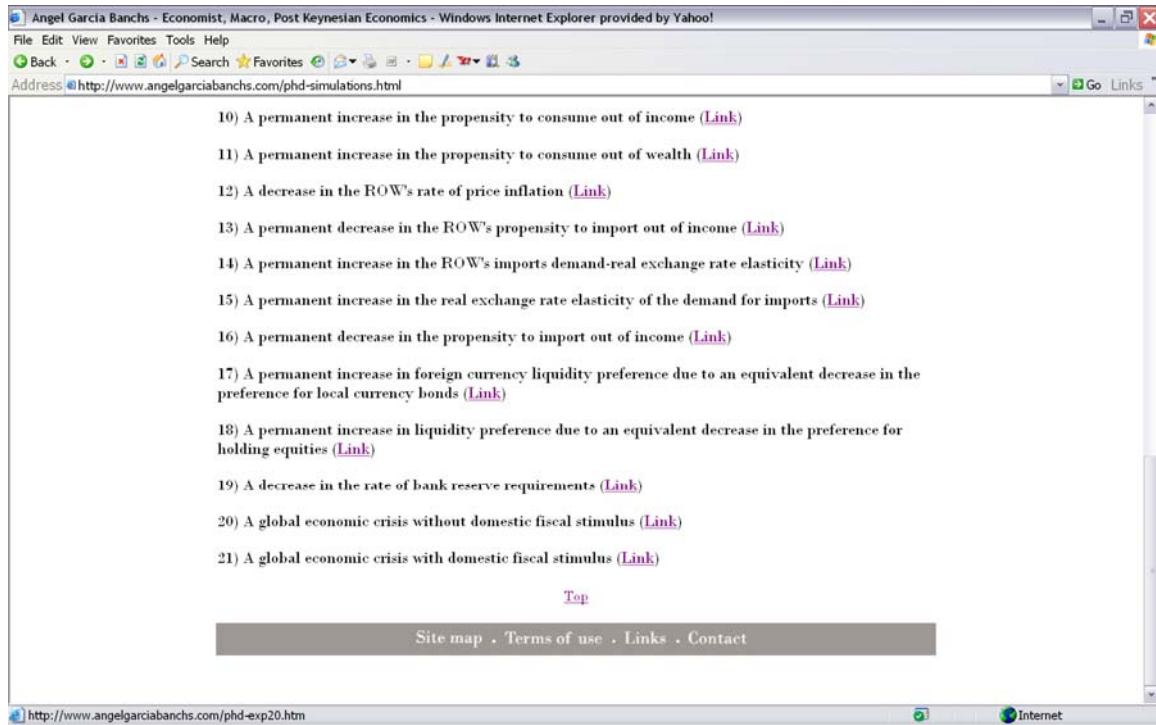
Angel Garcia Banchs - Economist, Macro, Post Keynesian Economics - Windows Internet Explorer provided by Yahoo!

File Edit View Favorites Tools Help

Back · Search Favorites

Address http://www.angelgarciabanchs.com/phd-simulations.html

Go Links

10) A permanent increase in the propensity to consume out of income (Link)

11) A permanent increase in the propensity to consume out of wealth (Link)

12) A decrease in the ROW's rate of price inflation (Link)

13) A permanent decrease in the ROW's propensity to import out of income (Link)

14) A permanent increase in the ROW's imports demand-real exchange rate elasticity (Link)

15) A permanent increase in the real exchange rate elasticity of the demand for imports (Link)

16) A permanent decrease in the propensity to import out of income (Link)

17) A permanent increase in foreign currency liquidity preference due to an equivalent decrease in the preference for local currency bonds (Link)

18) A permanent increase in liquidity preference due to an equivalent decrease in the preference for holding equities (Link)

19) A decrease in the rate of bank reserve requirements (Link)

20) A global economic crisis without domestic fiscal stimulus (Link)

21) A global economic crisis with domestic fiscal stimulus (Link)

Top

Site map . Terms of use . Links . Contact

http://www.angelgarciabanchs.com/phd-exp20.htm

Internet